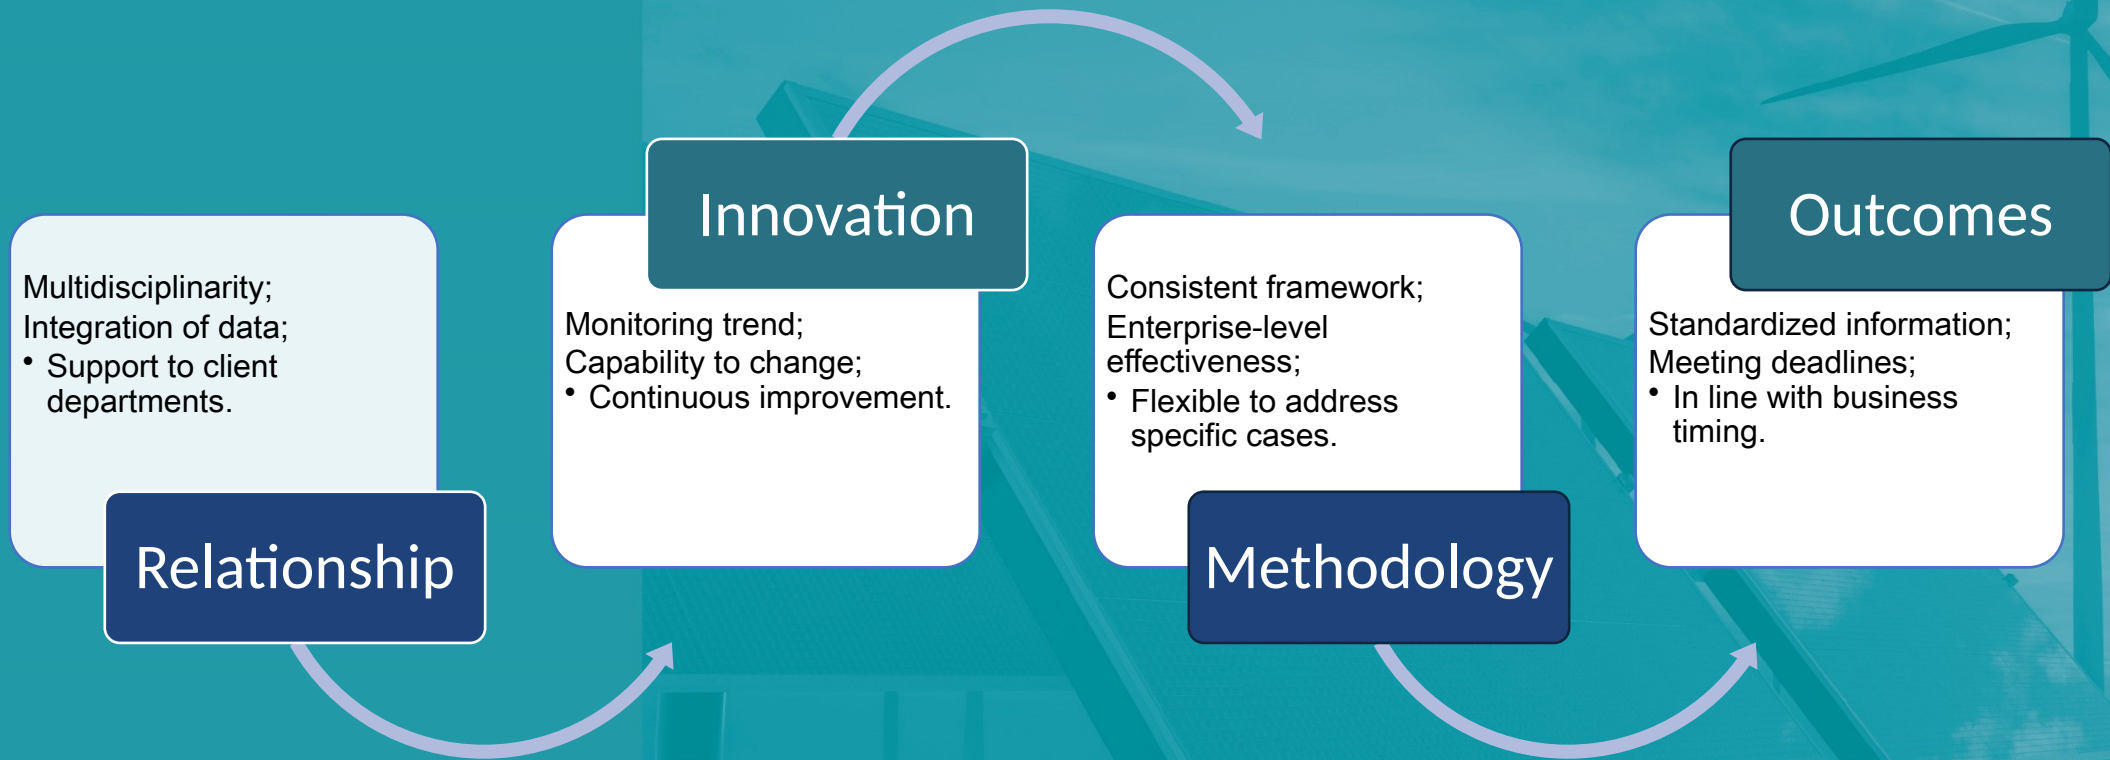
Multidisciplinarity;
Integration of data;
• Support to client departments.

Relationship

Innovation

Monitoring trend;
Capability to change;
• Continuous improvement.

Consistent framework;
Enterprise-level effectiveness;
• Flexible to address specific cases.

Methodology

Outcomes

Standardized information;
Meeting deadlines;
• In line with business timing.